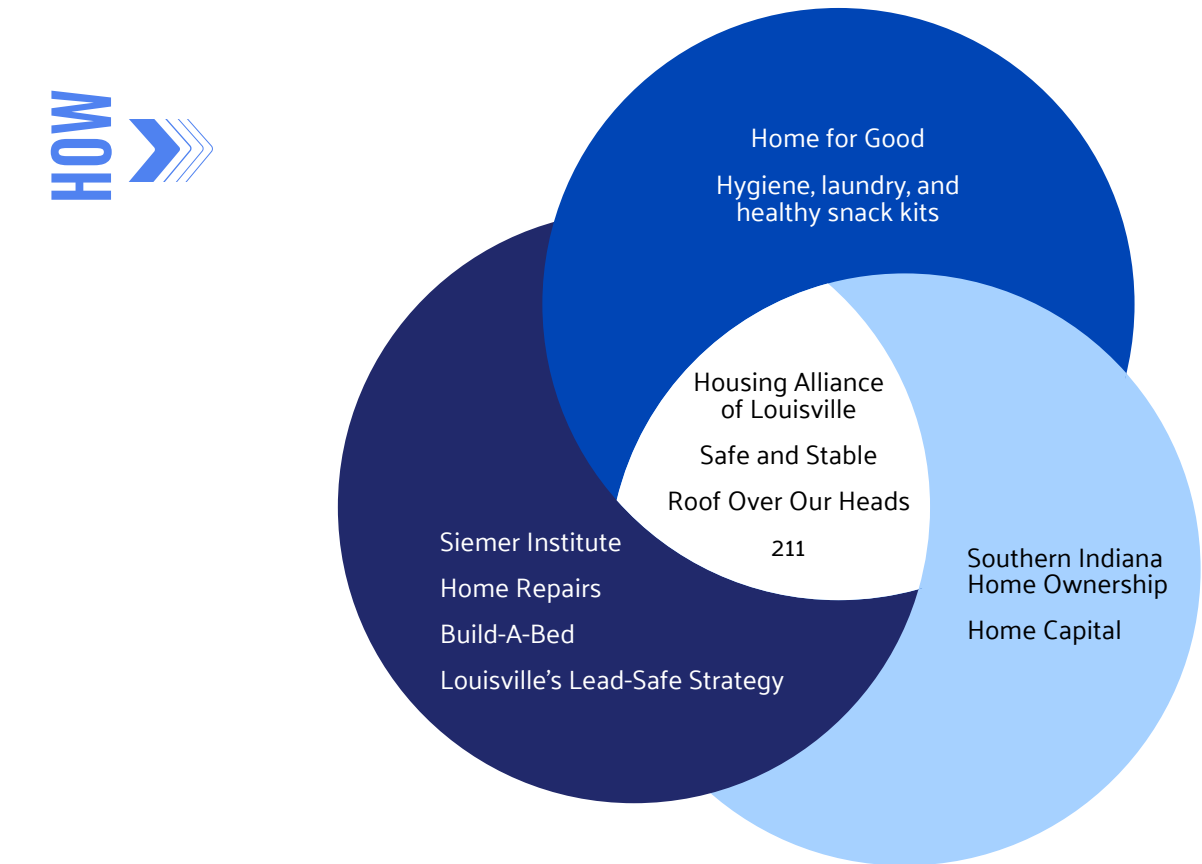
HOW

Home for Good

Hygiene, laundry, and healthy snack kits

Housing Alliance of Louisville

Safe and Stable

Roof Over Our Heads

211

Siemer Institute

Home Repairs

Build-A-Bed

Louisville's Lead-Safe Strategy

Southern Indiana Home Ownership

Home Capital